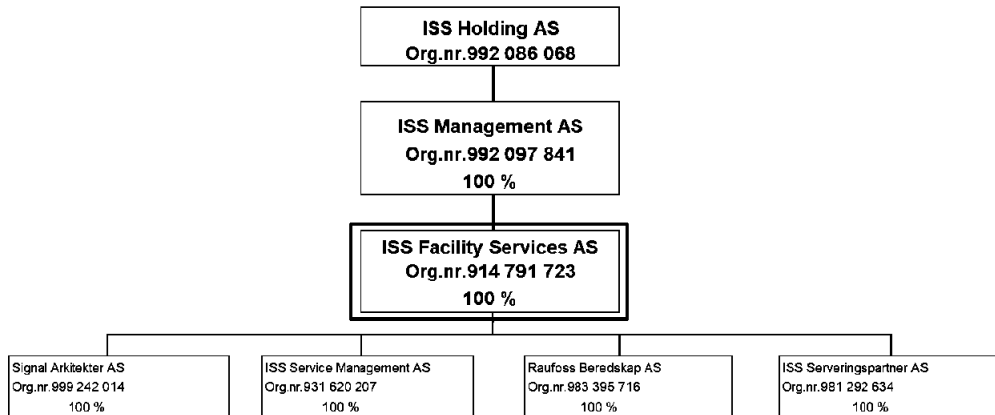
ISS Holding AS
Org.nr.992 086 068

ISS Management AS
Org.nr.992 097 841
100 %

ISS Facility Services AS
Org.nr.914 791 723
100 %

Signal Arkitekter AS
Org.nr.999 242 014
100 %

ISS Service Management AS
Org.nr.931 620 207
100 %

Raufoss Beredskap AS
Org.nr.983 395 716
100 %

ISS Serveringspartner AS
Org.nr.981 292 634
100 %